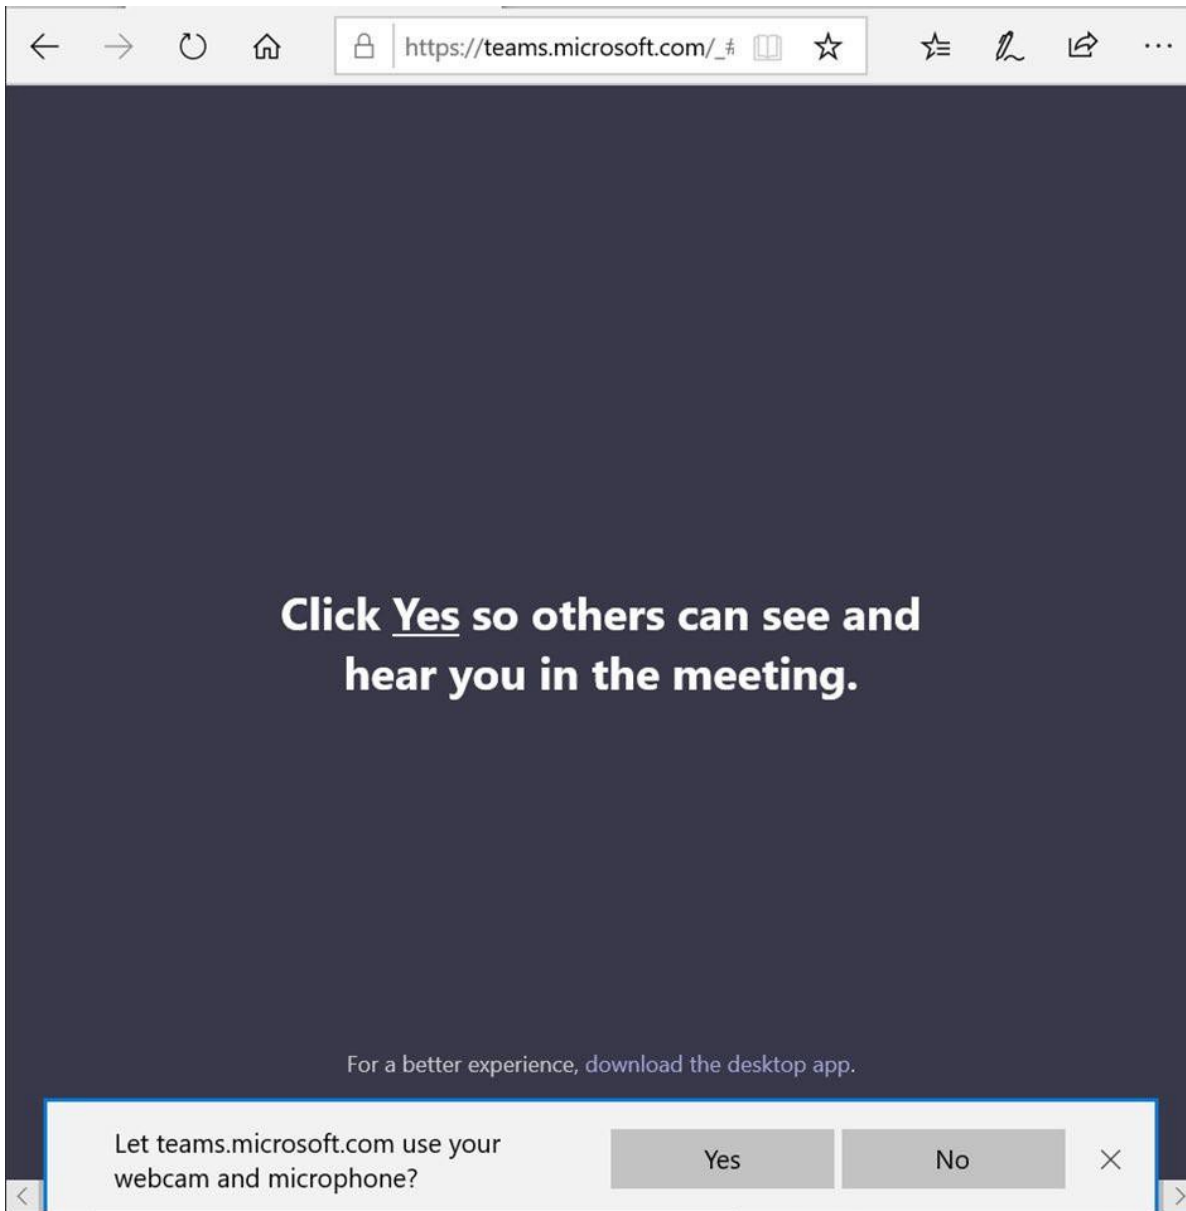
https://teams.microsoft.com/_#

Click Yes so others can see and hear you in the meeting.

For a better experience, download the desktop app.

Let teams.microsoft.com use your webcam and microphone?

Yes

No